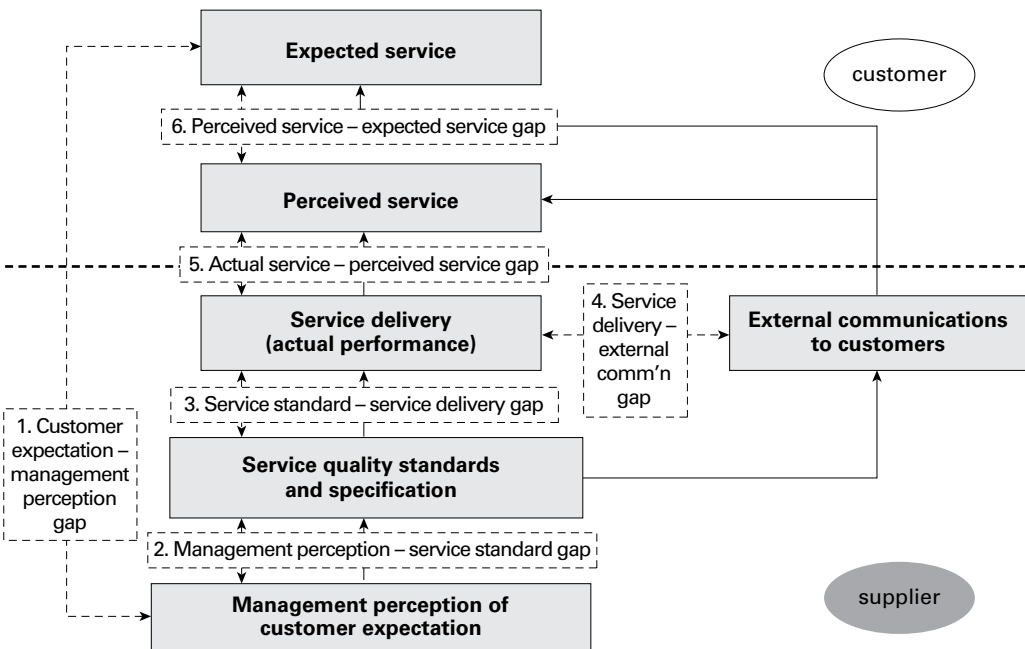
Expected service

customer

6. Perceived service – expected service gap

Perceived service

5. Actual service – perceived service gap

Service delivery (actual performance)

4. Service delivery – external comm'n gap

External communications to customers

3. Service standard – service delivery gap

1. Customer expectation – management perception gap

Service quality standards and specification

2. Management perception – service standard gap

Management perception of customer expectation

supplier